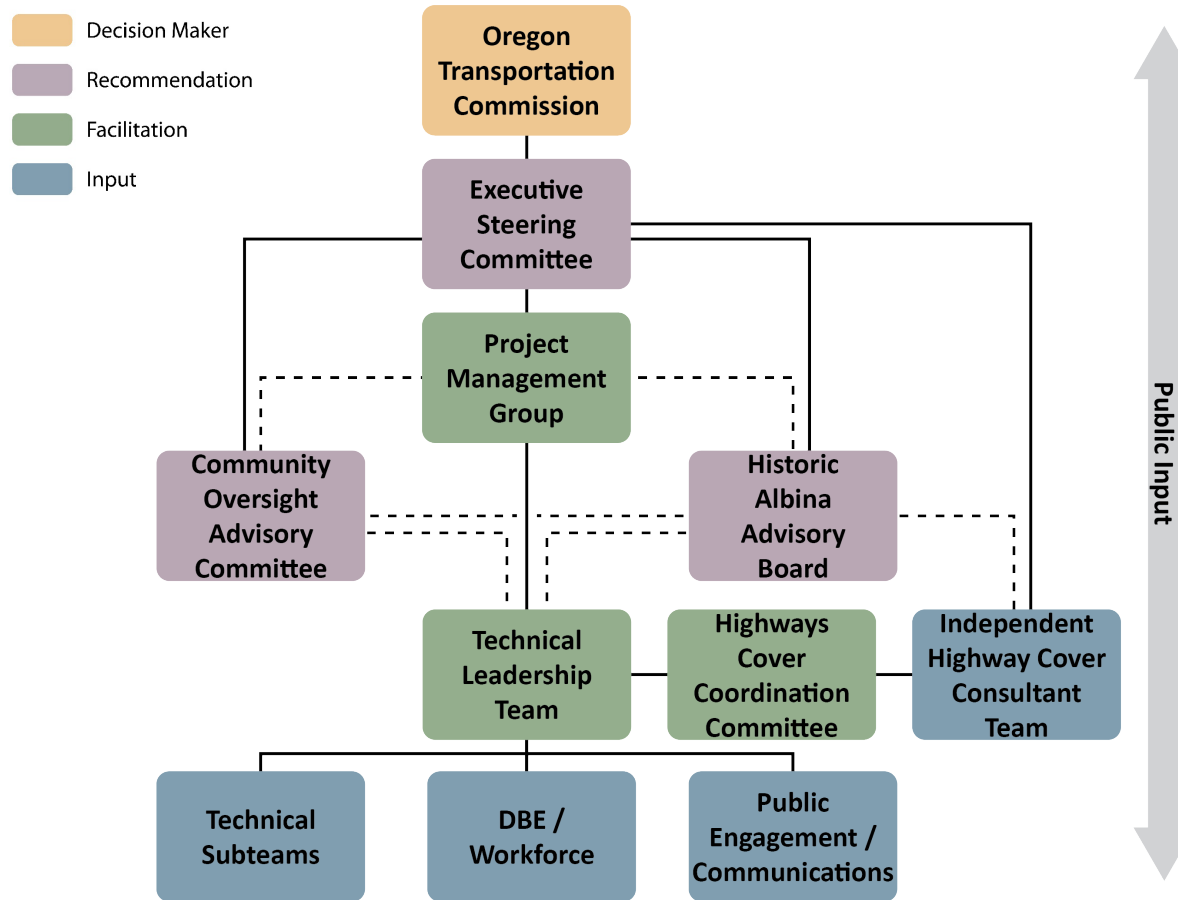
Decision Maker

Recommendation

Facilitation

Input

Oregon Transportation Commission

Executive Steering Committee

Project Management Group

Community Oversight Advisory Committee

Historic Albina Advisory Board

Technical Leadership Team

Highways Cover Coordination Committee

Independent Highway Cover Consultant Team

Technical Subteams

DBE / Workforce

Public Engagement / Communications

Public Input